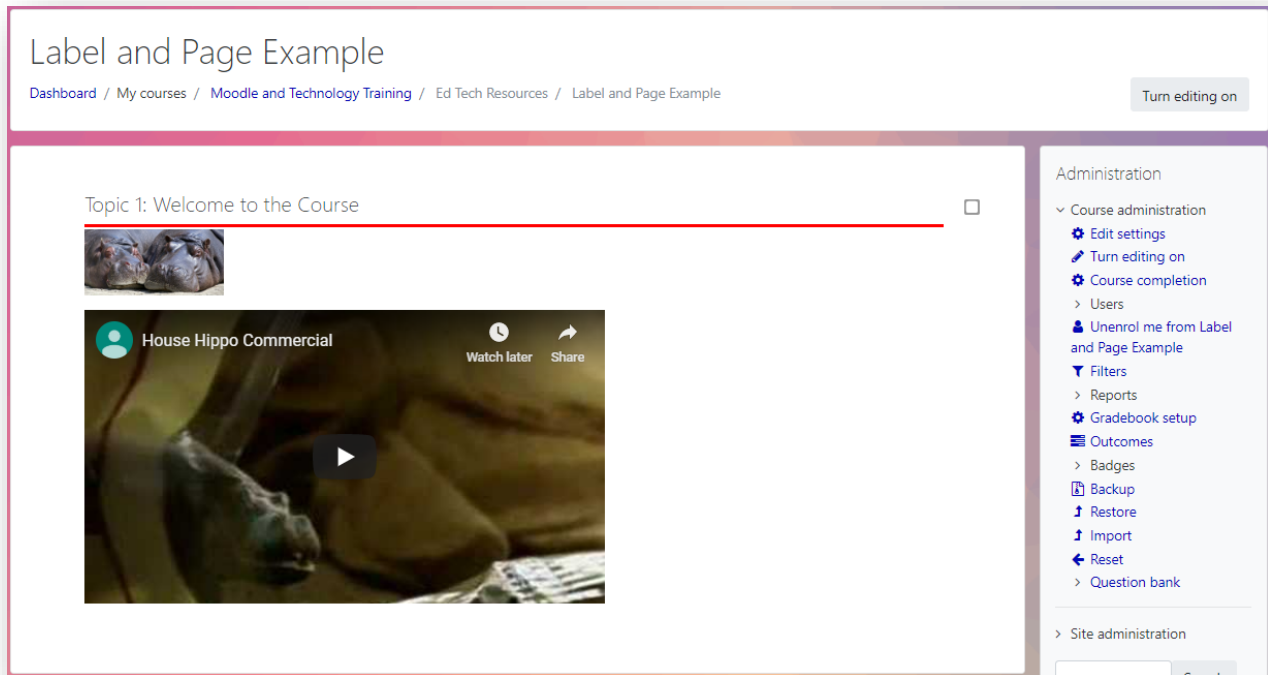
Label and Page Example

Dashboard / My courses / Moodle and Technology Training / Ed Tech Resources / Label and Page Example

Turn editing on

Topic 1: Welcome to the Course

House Hippo Commercial

Watch later

Share

Administration

Course administration

Edit settings

Turn editing on

Course completion

Users

Unenrol me from Label and Page Example

Filters

Reports

Gradebook setup

Outcomes

Badges

Backup

Restore

Import

Reset

Question bank

Site administration

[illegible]